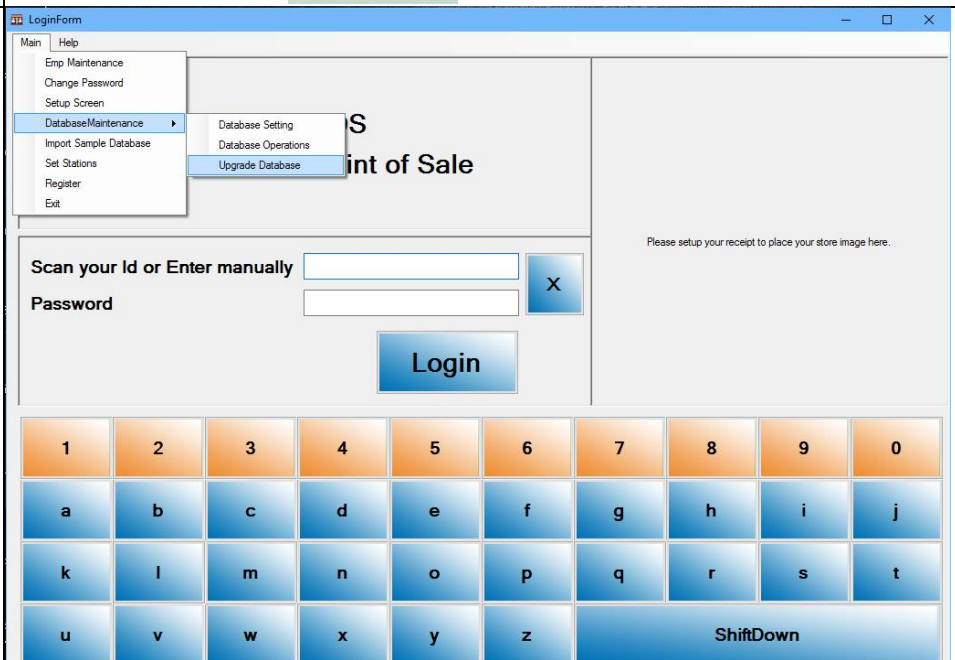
LoginForm

Main Help

Emp Maintenance
Change Password
Setup Screen
DatabaseMaintenance
Import Sample Database
Set Stations
Register
Exit

Database Setting
Database Operations
Upgrade Database

S
int of Sale

Please setup your receipt to place your store image here.

Scan your Id or Enter manually
Password
X
Login

| 1 | 2 | 3 | 4 | 5 | 6 | 7 | 8 | 9 | 0 |
|---|---|---|---|---|---|---|---|---|---|
| a | b | c | d | e | f | g | h | i | j |
| k | l | m | n | o | p | q | r | s | t |
| u | v | w | x | y | z | ShiftDown | | | |